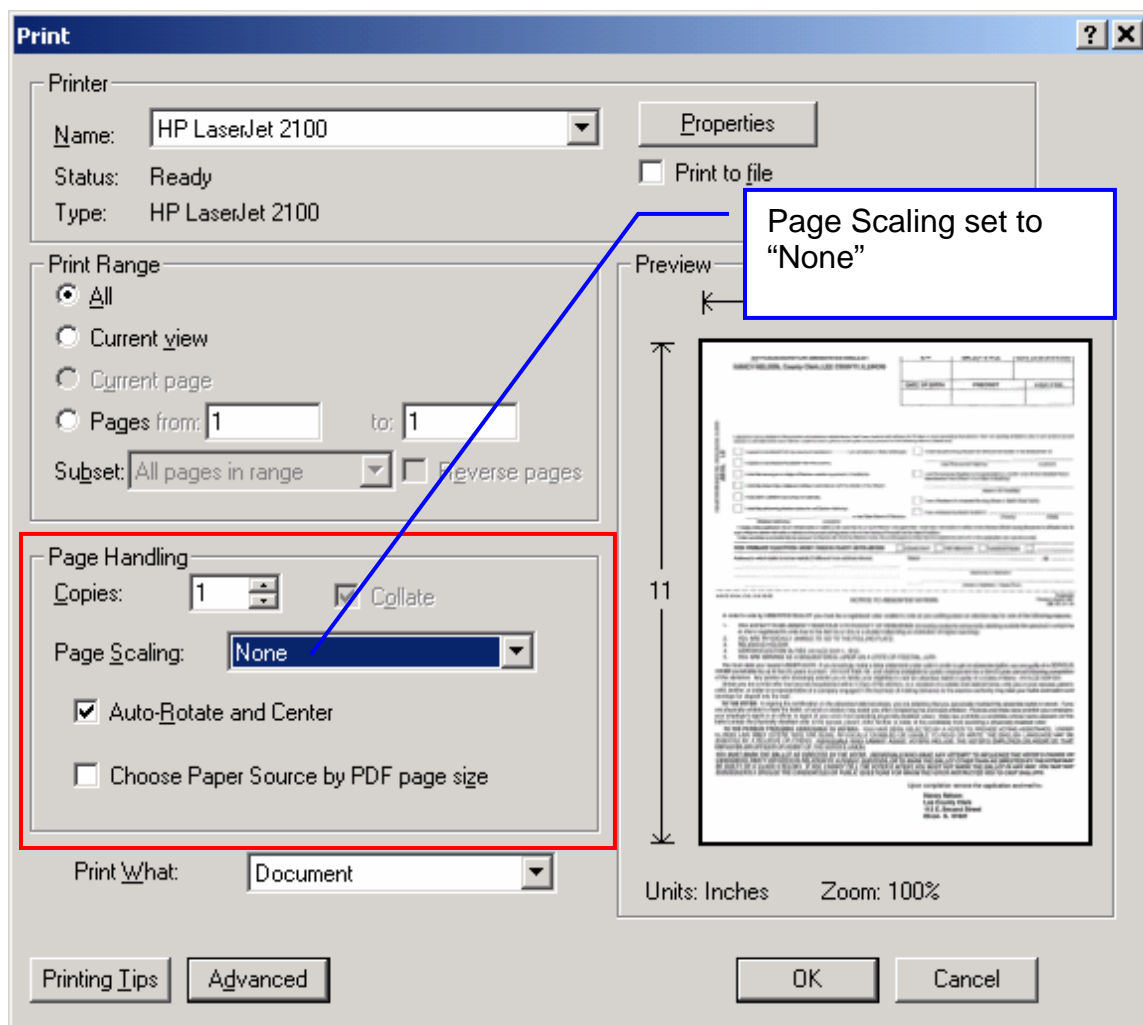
Print

?

Printer

Name: HP LaserJet 2100

Properties

Status: Ready

Print to file

Type: HP LaserJet 2100

Page Scaling set to "None"

Print Range

All

Current view

Current page

Pages from: 1 to: 1

Subset: All pages in range

Reverse pages

Preview

11

Page Handling

Copies: 1

Collate

Page Scaling: None

Auto-Rotate and Center

Choose Paper Source by PDF page size

Print What: Document

Units: Inches Zoom: 100%

Printing Tips

Advanced

OK

Cancel